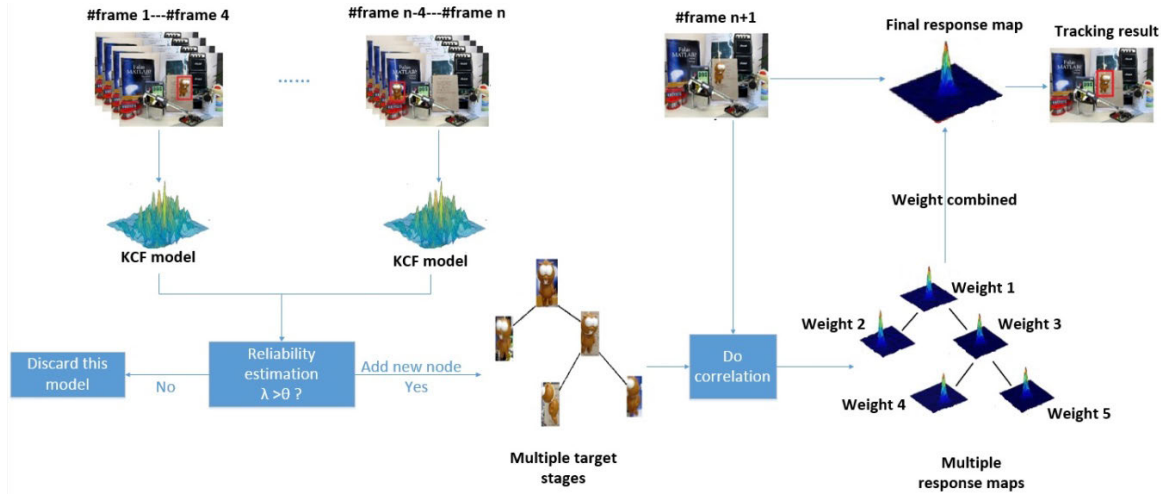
#frame 1---#frame 4

......

#frame n-4---#frame n

#frame n+1

Final response map

Tracking result

KCF model

KCF model

Weight combined

Weight 1

Weight 2

Weight 3

Discard this model

No

Reliability estimation $\lambda > \theta$ ?

Add new node

Yes

Do correlation

Weight 4

Weight 5

Multiple target stages

Multiple response maps